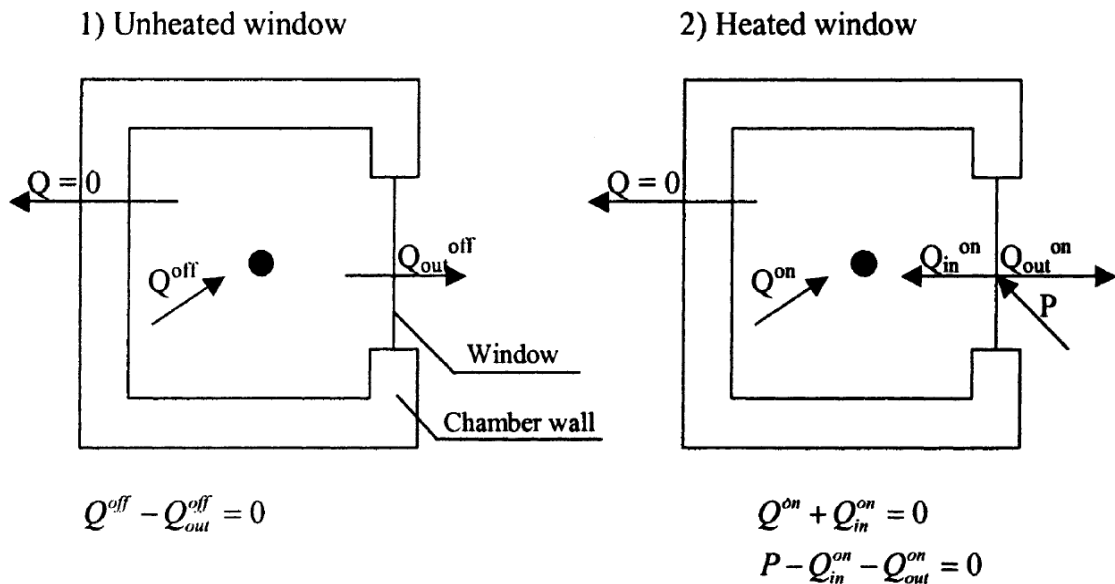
1) Unheated window

2) Heated window

$Q = 0$

$Q^{off}$

$Q_{out}^{off}$

Window

Chamber wall

$Q = 0$

$Q^{on}$

$Q_{in}^{on}$

$Q_{out}^{on}$

P

$Q^{off} - Q_{out}^{off} = 0$

$Q^{on} + Q_{in}^{on} = 0$

$P - Q_{in}^{on} - Q_{out}^{on} = 0$